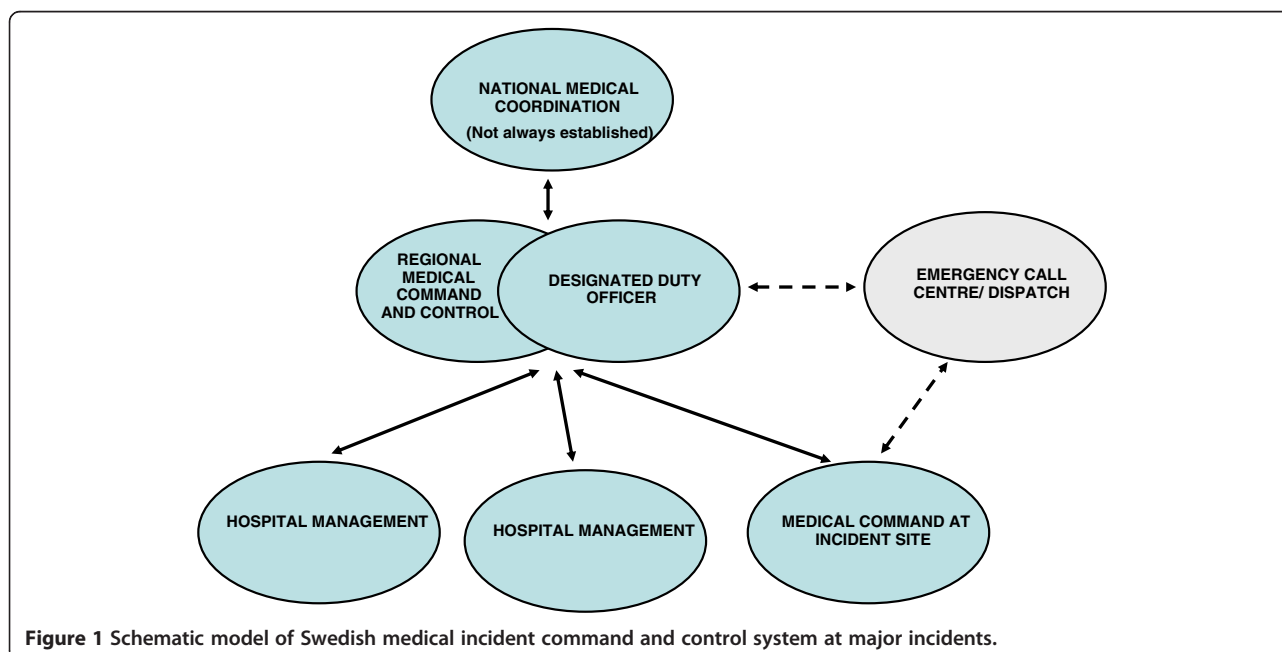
NATIONAL MEDICAL COORDINATION
(Not always established)

REGIONAL MEDICAL COMMAND AND CONTROL

DESIGNATED DUTY OFFICER

EMERGENCY CALL CENTRE/ DISPATCH

HOSPITAL MANAGEMENT

HOSPITAL MANAGEMENT

MEDICAL COMMAND AT INCIDENT SITE

Figure 1 Schematic model of Swedish medical incident command and control system at major incidents.